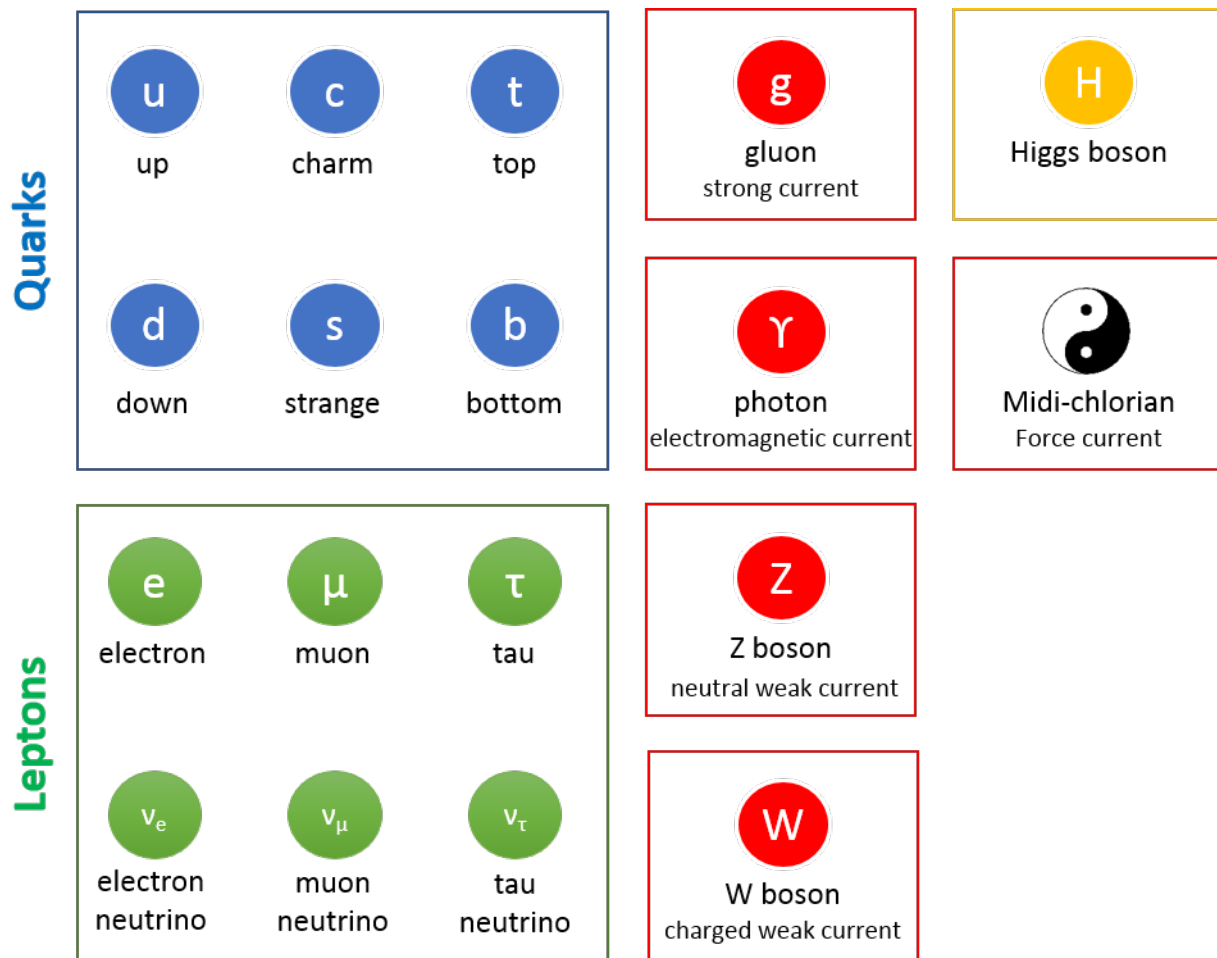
Quarks

u
up

c
charm

t
top

d
down

s
strange

b
bottom

g
gluon
strong current

H
Higgs boson

γ
photon
electromagnetic current

Midi-chlorian
Force current

Leptons

e
electron

μ
muon

τ
tau

$\nu_e$
electron neutrino

$\nu_\mu$
muon neutrino

$\nu_\tau$
tau neutrino

Z
Z boson
neutral weak current

W
W boson
charged weak current